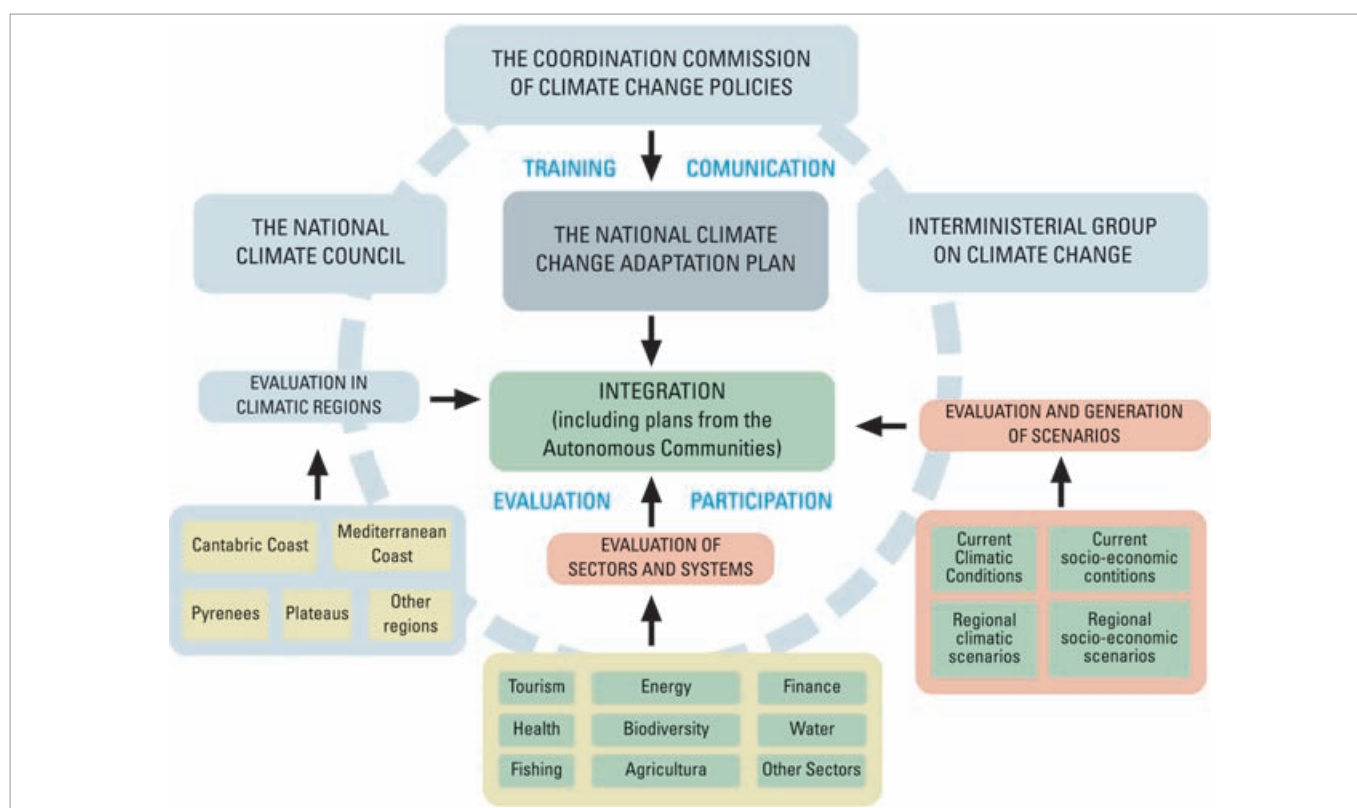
THE COORDINATION COMMISSION OF CLIMATE CHANGE POLICIES

TRAINING

COMUNICATION

THE NATIONAL CLIMATE COUNCIL

THE NATIONAL CLIMATE CHANGE ADAPTATION PLAN

INTERMINISTERIAL GROUP ON CLIMATE CHANGE

EVALUATION IN CLIMATIC REGIONS

INTEGRATION (including plans from the Autonomous Communities)

EVALUATION AND GENERATION OF SCENARIOS

EVALUATION

PARTICIPATION

Cantabric Coast

Mediterranean Coast

Pyrenees

Plateaus

Other regions

EVALUATION OF SECTORS AND SYSTEMS

Current Climatic Conditions

Current socio-economic contitions

Regional climatic scenarios

Regional socio-economic scenarios

Tourism

Energy

Finance

Health

Biodiversity

Water

Fishing

Agricultura

Other Sectors